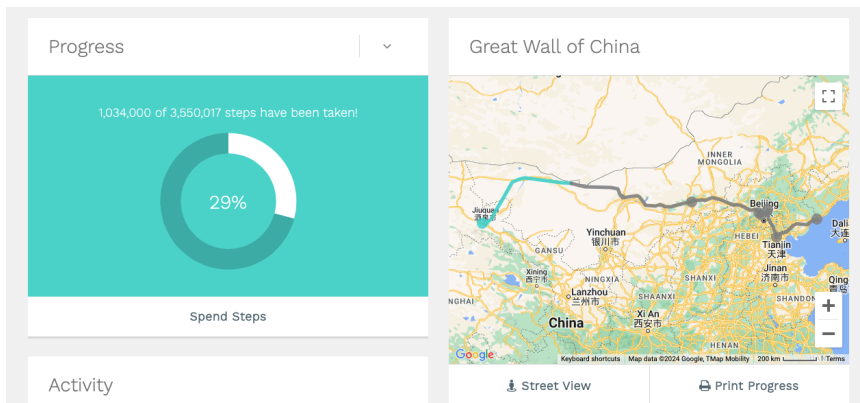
Progress

1,034,000 of 3,550,017 steps have been taken!

29%

Spend Steps

Activity

Great Wall of China

INNER MONGOLIA

Jiuqua

Yinchuan
银川市

GANSU

Xining

Lanzhou
兰州市

NINGXIA

Beijing

HEBEI

Tianjin
天津

Jinan
济南市

Dali
大连

SHANXI

SHAANXI

Xi'An
西安市

China

Qing
青岛

SHANDONG

HAI

Google

Keyboard shortcuts Map data ©2024 Google, TMap Mobility 200 km Terms

Street View

Print Progress